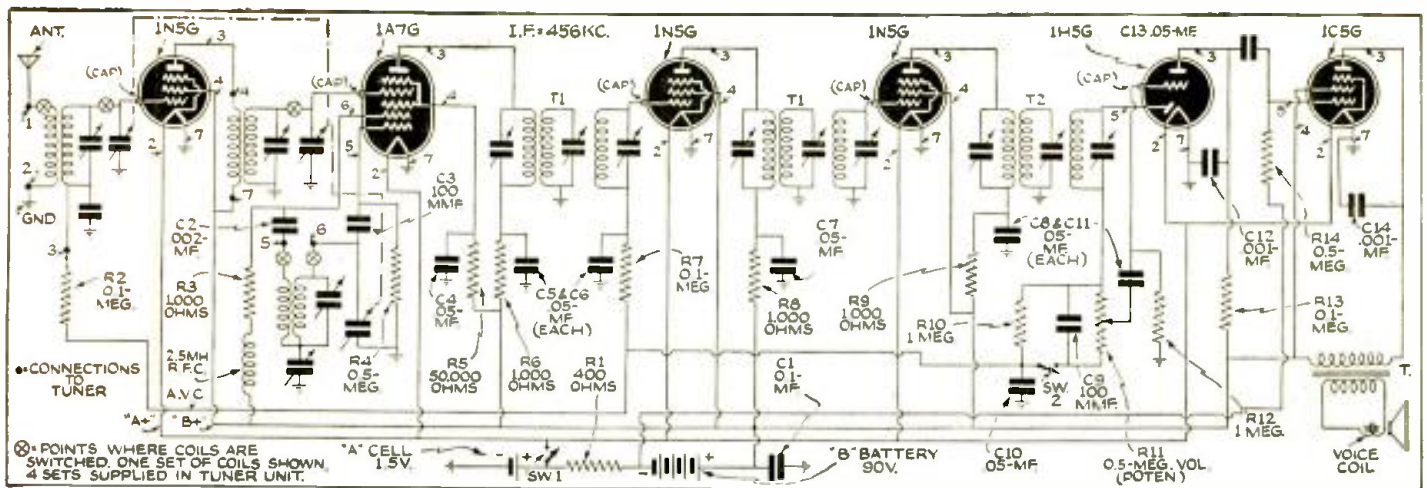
ANT.
1N5G
1A7G
I.F.=456KC.
1N5G
1N5G
1H5G
C13 .05-MF
1C5G
(CAP)
(CAP)
(CAP)
(CAP)
(CAP)
1
2
3
4
7
2
GND
3
C2 .002-MF
R2 0.1-MEG.
R3 1,000 OHMS
2.5MH R.F.C.
A.V.C.
5
6
C3 100 MMF
R4 0.5-MEG.
C4 .05-MF
R5 50,000 OHMS
R6 1,000 OHMS
C5&C6 .05-MF (EACH)
T1
R7 0.1-MEG
R1 400 OHMS
T1
C7 .05-MF
R8 1,000 OHMS
C1 0.1-MF
R9 1,000 OHMS
T2
C8&C11 .05-MF (EACH)
R10 1 MEG
SW. 2
C9 100 MMF.
C10 .05-MF
R11 0.5-MEG. VOL (POTEN)
C12 .001-MF
R14 0.5-MEG
C14 .001-MF
R13 0.1-MEG.
R12 1 MEG.
T.
VOICE COIL
•=CONNECTIONS TO TUNER
"A"+
"B"+
⊗=POINTS WHERE COILS ARE SWITCHED. ONE SET OF COILS SHOWN. 4 SETS SUPPLIED IN TUNER UNIT.
"A" CELL 1.5V.
SW 1
"B" BATTERY 90V.